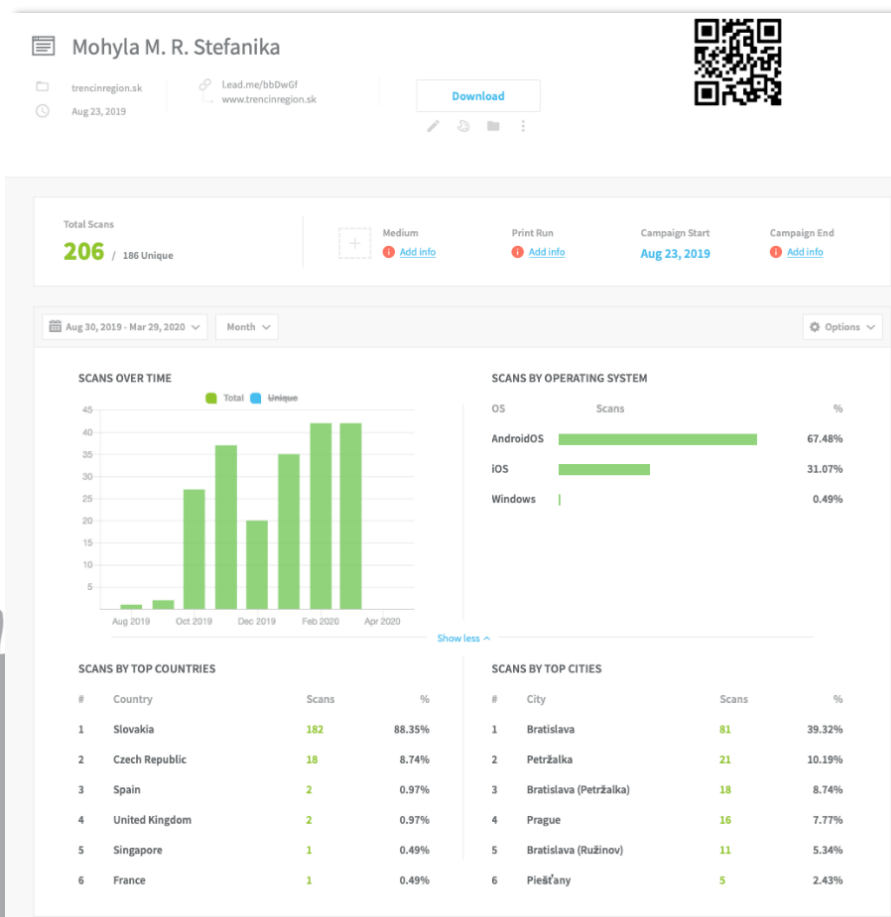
Mohyla M. R. Stefanika

trencinregion.sk
Aug 23, 2019

Lead.me/bbDwGf
www.trencinregion.sk

Download

Total Scans
206 / 186 Unique

Medium
Add info

Print Run
Add info

Campaign Start
Aug 23, 2019

Campaign End
Add info

Aug 30, 2019 - Mar 29, 2020
Month
Options

SCANS OVER TIME

Total Unique

45
40
35
30
25
20
15
10
5

Aug 2019 Oct 2019 Dec 2019 Feb 2020 Apr 2020

SCANS BY OPERATING SYSTEM

| OS | Scans | % |
|---|---|---|
| AndroidOS | | 67.48% |
| iOS | | 31.07% |
| Windows | | 0.49% |

Show less

SCANS BY TOP COUNTRIES

| # | Country | Scans | % |
|---|---|---|---|
| 1 | Slovakia | 182 | 88.35% |
| 2 | Czech Republic | 18 | 8.74% |
| 3 | Spain | 2 | 0.97% |
| 4 | United Kingdom | 2 | 0.97% |
| 5 | Singapore | 1 | 0.49% |
| 6 | France | 1 | 0.49% |

SCANS BY TOP CITIES

| # | City | Scans | % |
|---|---|---|---|
| 1 | Bratislava | 81 | 39.32% |
| 2 | Petržalka | 21 | 10.19% |
| 3 | Bratislava (Petržalka) | 18 | 8.74% |
| 4 | Prague | 16 | 7.77% |
| 5 | Bratislava (Ružinov) | 11 | 5.34% |
| 6 | Piešťany | 5 | 2.43% |